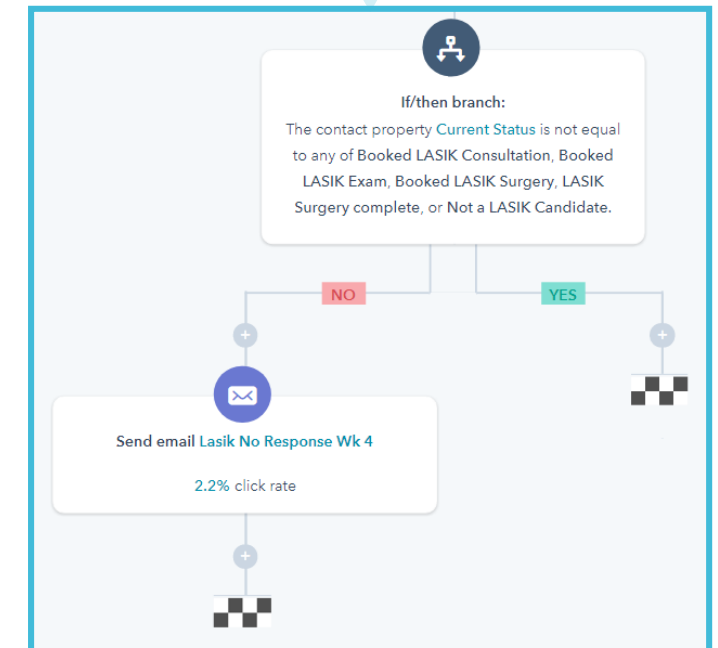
If/then branch:
The contact property Current Status is not equal to any of Booked LASIK Consultation, Booked LASIK Exam, Booked LASIK Surgery, LASIK Surgery complete, or Not a LASIK Candidate.

NO

YES

Send email Lasik No Response Wk 4

2.2% click rate